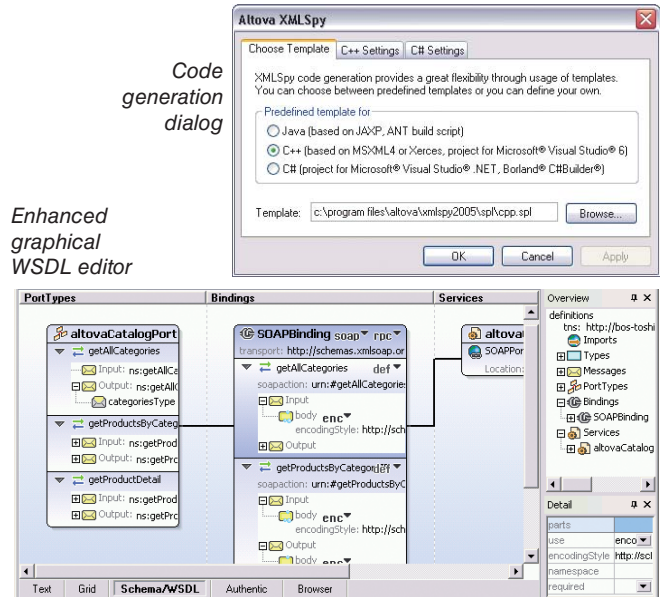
Code generation dialog

Altova XMLSpy

Choose Template | C++ Settings | C# Settings

XMLSpy code generation provides a great flexibility through usage of templates. You can choose between predefined templates or you can define your own.

Predefined template for
Java (based on JAXP, ANT build script)
C++ (based on MSXML4 or Xerces, project for Microsoft® Visual Studio® 6)
C# (project for Microsoft® Visual Studio® .NET, Borland® C#Builder®)

Template: c:\program files\altova\xmlspy2005\spl\cpp.spl Browse...

OK Cancel Apply

Enhanced graphical WSDL editor

PortTypes | Bindings | Services

altovaCatalogPort
getAllCategories
Input: ns:getAllCa
Output: ns:getAllC
categoriesType
getProductsByCateg
Input: ns:getProd
Output: ns:getPro
getProductDetail
Input: ns:getProd
Output: ns:getPro

SOAPBinding soap rpc
transport: http://schemas.xmlsoap.or
getAllCategories def
soapaction: urn:#getAllCategories
Input
body enc
encodingStyle: http://sch
Output
getProductsByCategory
soapaction: urn:#getProductsByC
Input
body enc
encodingStyle: http://sch
Output
body enc

altova
SOAPPor
Location:

Overview
definitions
tns: http://bos-toshi
Imports
Types
Messages
PortTypes
Bindings
SOAPBinding
Services
altovaCatalog

Detail
parts
use enco
encodingStyle http://scl
namespace
required

Text | Grid | Schema/WSDL | Authentic | Browser